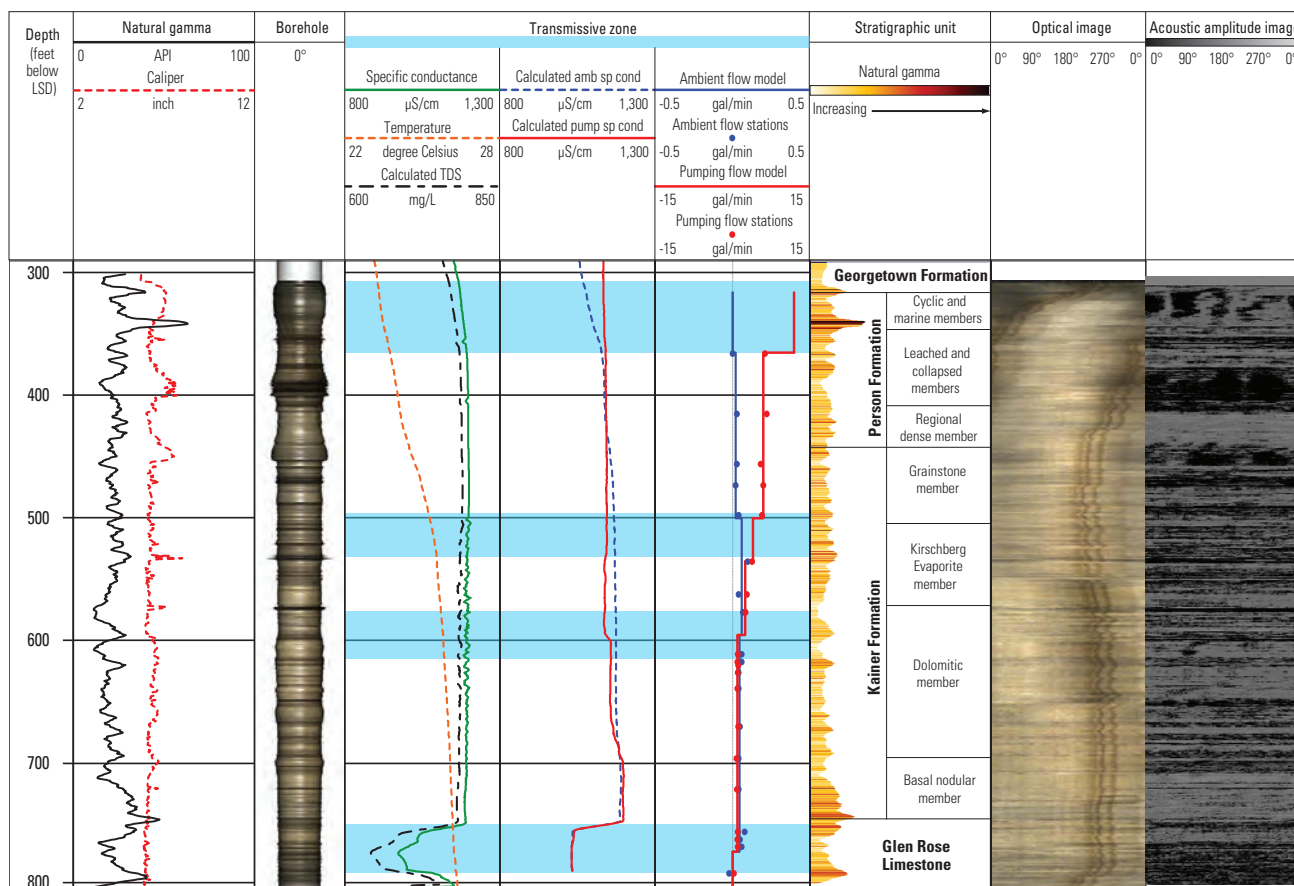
Depth (feet below LSD)

Natural gamma
0 API 100
Caliper
2 inch 12

Borehole
0°

Transmissive zone

Specific conductance
800 µS/cm 1,300
Temperature
22 degree Celsius 28
Calculated TDS
600 mg/L 850

Calculated amb sp cond
800 µS/cm 1,300
Calculated pump sp cond
800 µS/cm 1,300

Ambient flow model
-0.5 gal/min 0.5
Ambient flow stations
-0.5 gal/min 0.5
Pumping flow model
-15 gal/min 15
Pumping flow stations
-15 gal/min 15

Stratigraphic unit
Natural gamma
Increasing

Optical image
0° 90° 180° 270° 0°

Acoustic amplitude imag
0° 90° 180° 270° 0°

300
400
500
600
700
800

Georgetown Formation
Person Formation
Cyclic and marine members
Leached and collapsed members
Regional dense member
Kainer Formation
Grainstone member
Kirschberg Evaporite member
Dolomitic member
Basal nodular member
Glen Rose Limestone